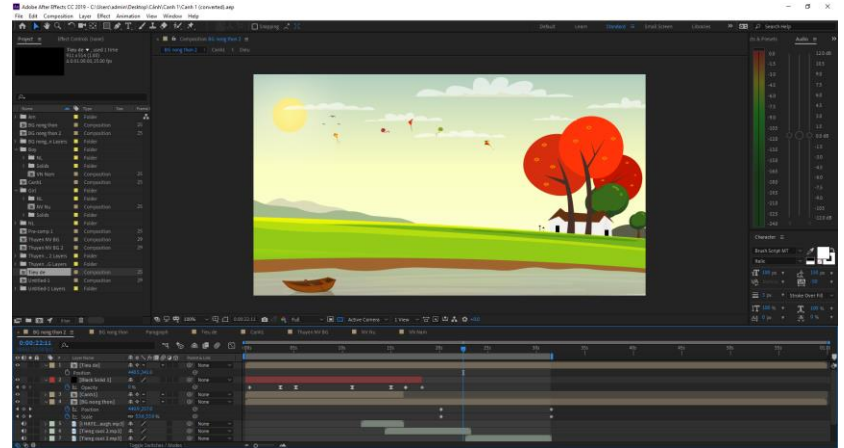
Adobe After Effects CC 2019 - C:\Users\admin\Desktop\Canh 1\Canh 1 (converted).aep

File Edit Composition Layer Effect Animation View Window Help

Snapping

Default Learn Standard Small Screen Libraries

Search Help

Project Effect Controls (none)

Tieu de
, used 1 time
912 x 514 (1.00)
Δ 0;00;06;00, 25.00 fps

Composition BG rong thon 2

BG rong thon 2 Canh1 Intro

| Name | Type | Size | Frame |
|---|---|---|---|
| Bot | Folder | | |
| BG rong thon | Composition | | 25 |
| BG rong thon 2 | Composition | | 25 |
| BG rong...n Layers | Folder | | |
| Boy | Folder | | |
| bu | Folder | | |
| Solids | Folder | | |
| BN Nam | Composition | | 25 |
| Canh1 | Composition | | 25 |
| Girl | Folder | | |
| bu | Folder | | |
| BN Nu | Composition | | 25 |
| Solids | Folder | | |
| VL | Folder | | |
| Pre-comp 1 | Composition | | 25 |
| Thuyen RV BG | Composition | | 25 |
| Thuyen RV BG 2 | Composition | | 25 |
| Thuyen...2 Layers | Folder | | |
| Thuyen...G Layers | Folder | | |
| Tieu de | Composition | | 25 |
| Untitled 1 | Composition | | 25 |
| Untitled 1 Layers | Folder | | |

Info Audio

0.0 12.0 dB

Character

Brush Script MT

Italic

100 px

Stroke Over Fill

100% 100%

100% Full Active Camera 1 View +0.0

0:00:22:11

BG rong thon 2 BG rong thon Paragraph Tieu de Canh1 Thuyen RV BG BN Nu BN Nam

Layer Name Parent & Link

1 [Tieu de] None
Position
2 [Black Solid 3] None
Opacity
3 [Canh1] None
4 [BG rong thon] None
Position
Scale
5 [NHOL...ough.mp3] None
6 [Tieng suoi 2.mp3] None
7 [Tieng suoi 2.mp3] None

Toggle Switches / Modes

0s 05s 10s 15s 20s 25s 30s 35s 40s 45s 50s